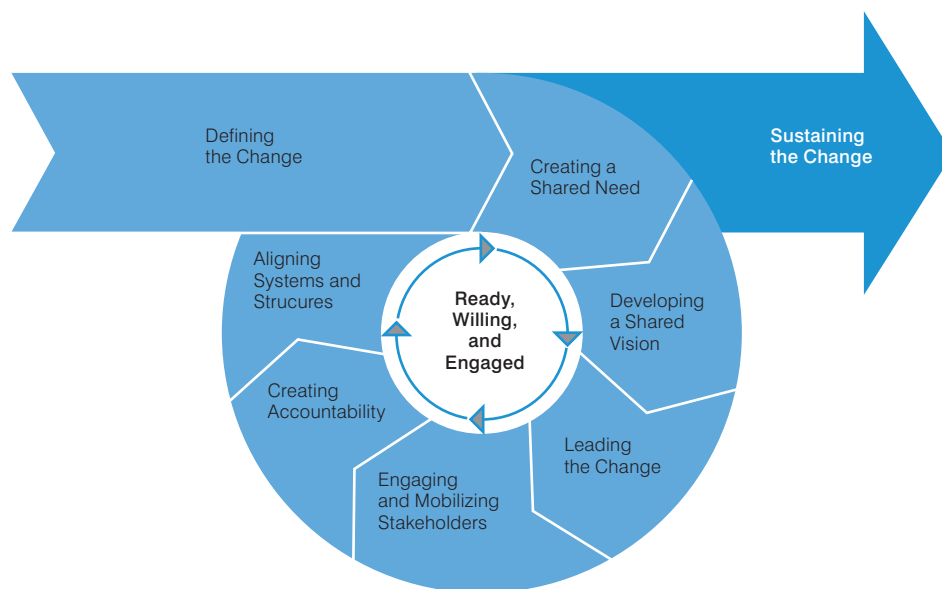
Defining the Change

Creating a Shared Need

Sustaining the Change

Developing a Shared Vision

Leading the Change

Engaging and Mobilizing Stakeholders

Creating Accountability

Aligning Systems and Strucures

Ready, Willing, and Engaged